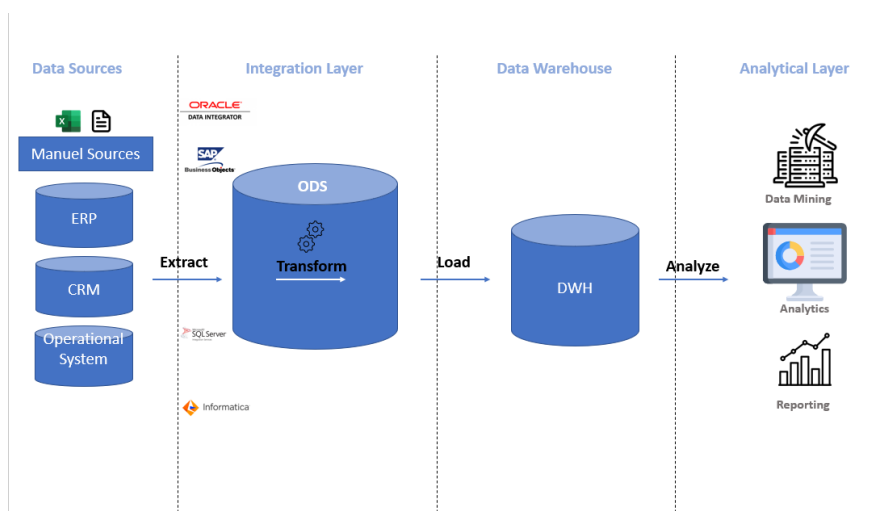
Data Sources

Integration Layer

Data Warehouse

Analytical Layer

Manuel Sources

ERP

CRM

Operational System

ORACLE
DATA INTEGRATOR

SAP
Business Objects

SQL Server

Informatica

Extract

ODS

Transform

Load

DWH

Analyze

Data Mining

Analytics

Reporting